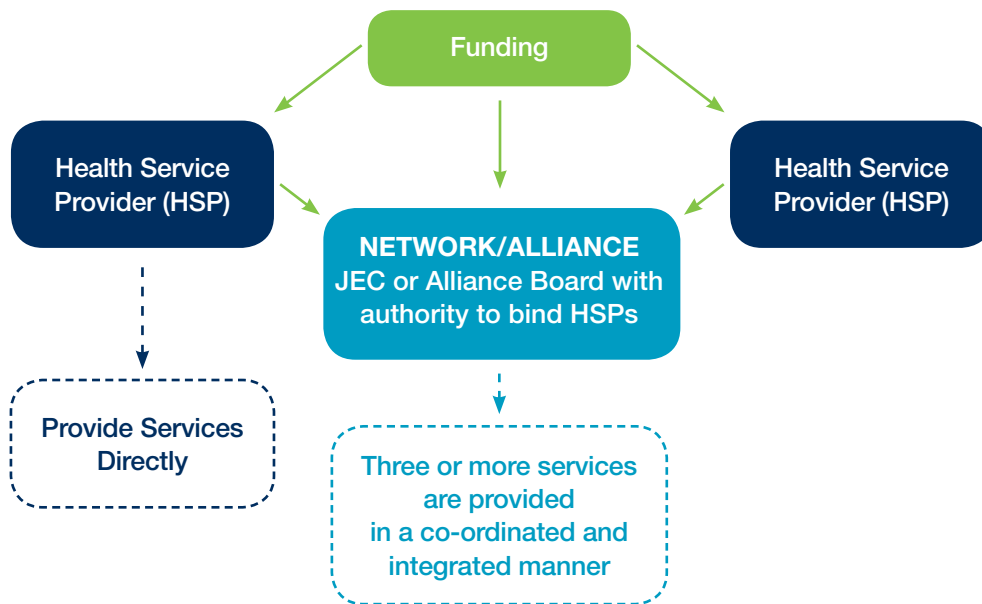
Funding

Health Service Provider (HSP)

NETWORK/ALLIANCE
JEC or Alliance Board with authority to bind HSPs

Health Service Provider (HSP)

Provide Services Directly

Three or more services are provided in a co-ordinated and integrated manner